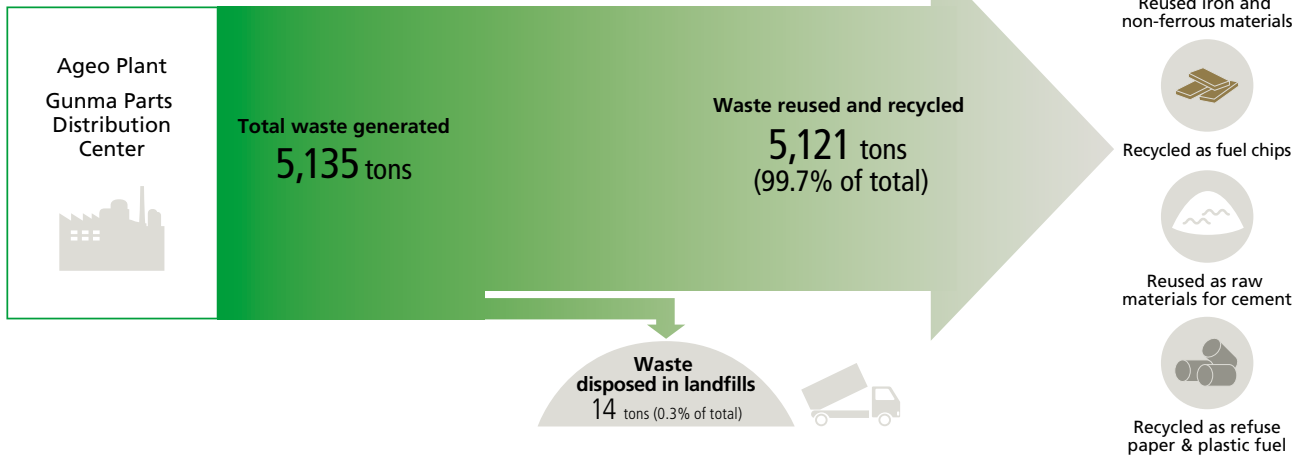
Ageo Plant
Gunma Parts Distribution Center

Total waste generated
5,135 tons

Waste reused and recycled
5,121 tons
(99.7% of total)

Waste disposed in landfills
14 tons (0.3% of total)

Reused iron and non-ferrous materials

Recycled as fuel chips

Reused as raw materials for cement

Recycled as refuse paper & plastic fuel